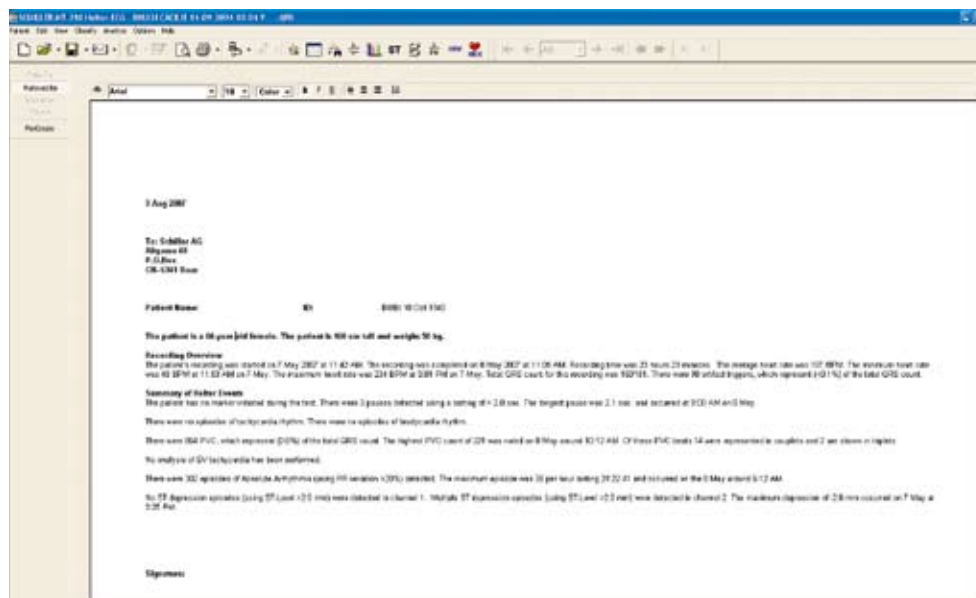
SCHILLER AT-110 Holter ECG - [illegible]

Patient Edit View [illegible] Analysis Options Help

Patient File
Print Report

Arial 10 Color B I U

3 Aug 2007

To: Schiller AG
Altgasse 68
P.O.Box
CH-6341 Baar

Patient Name: ID: DOB: 10 Oct 1940

This patient is a 66-year-old female. The patient is 160 cm tall and weighs 50 kg.

Recording Overview
The patient's recording was started on 7 May 2007 at 11:42 AM. The recording was completed on 8 May 2007 at 11:06 AM. Recording time was 23 hours 23 minutes. The average heart rate was 107 BPM. The minimum heart rate was 60 BPM at 11:53 AM on 7 May. The maximum heart rate was 224 BPM at 3:09 PM on 7 May. Total QRS count for this recording was 150795. There were 90 artifact triggers, which represent (<0.1%) of the total QRS count.

Summary of Holter Events
The patient has no marker initiated during the test. There were 3 pauses detected using a setting of > 2.0 sec. The longest pause was 2.1 sec. and occurred at 8:00 AM on 8 May.

There were no episodes of tachycardia rhythm. There were no episodes of bradycardia rhythm.

There were 864 PVC, which represent (0.6%) of the total QRS count. The highest PVC count of 229 was noted on 8 May around 10:12 AM. Of these PVC beats 14 were represented in couplets and 2 are shown in triplets.

No analysis of SV tachycardia has been performed.

There were 302 episodes of Absolute Arrhythmia (using RR variation >20%) detected. The maximum episode was 38 per hour lasting 26:22:41 and occurred on the 8 May around 6:12 AM.

No ST depression episodes (using ST-Level >2.0 mm) were detected in channel 1. Multiple ST depression episodes (using ST-Level >2.0 mm) were detected in channel 2. The maximum depression of 2.8 mm occurred on 7 May at 5:35 PM.

Signature: